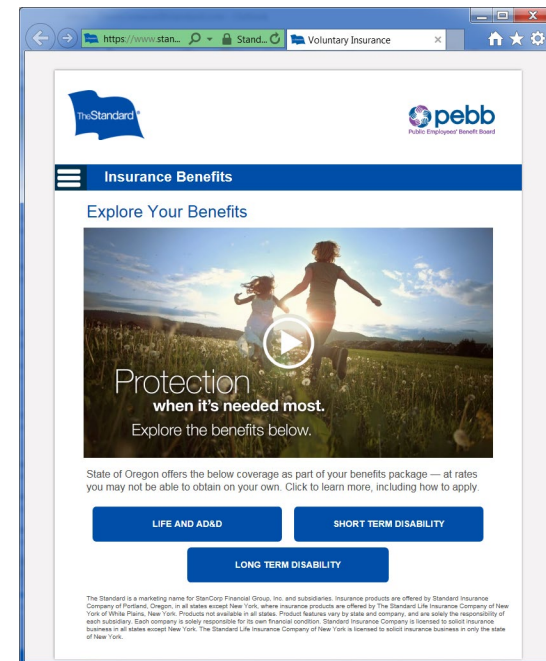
https://www.stan... Stand... Voluntary Insurance

TheStandard

pebb
Public Employees' Benefit Board

Insurance Benefits

Explore Your Benefits

Protection
when it's needed most.
Explore the benefits below.

State of Oregon offers the below coverage as part of your benefits package — at rates you may not be able to obtain on your own. Click to learn more, including how to apply.

LIFE AND AD&D

SHORT TERM DISABILITY

LONG TERM DISABILITY

The Standard is a marketing name for StanCorp Financial Group, Inc. and subsidiaries. Insurance products are offered by Standard Insurance Company of Portland, Oregon, in all states except New York, where insurance products are offered by The Standard Life Insurance Company of New York of White Plains, New York. Products not available in all states. Product features vary by state and company, and are solely the responsibility of each subsidiary. Each company is solely responsible for its own financial condition. Standard Insurance Company is licensed to solicit insurance business in all states except New York. The Standard Life Insurance Company of New York is licensed to solicit insurance business in only the state of New York.